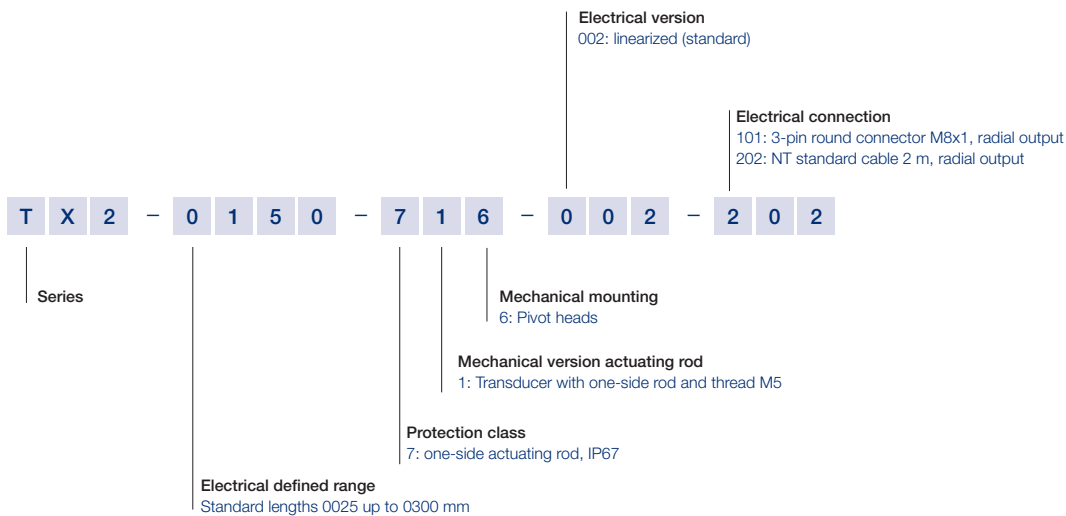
Electrical version
002: linearized (standard)

Electrical connection
101: 3-pin round connector M8x1, radial output
202: NT standard cable 2 m, radial output

T X 2 – 0 1 5 0 – 7 1 6 – 0 0 2 – 2 0 2

Series

Mechanical mounting
6: Pivot heads

Mechanical version actuating rod
1: Transducer with one-side rod and thread M5

Protection class
7: one-side actuating rod, IP67

Electrical defined range
Standard lengths 0025 up to 0300 mm